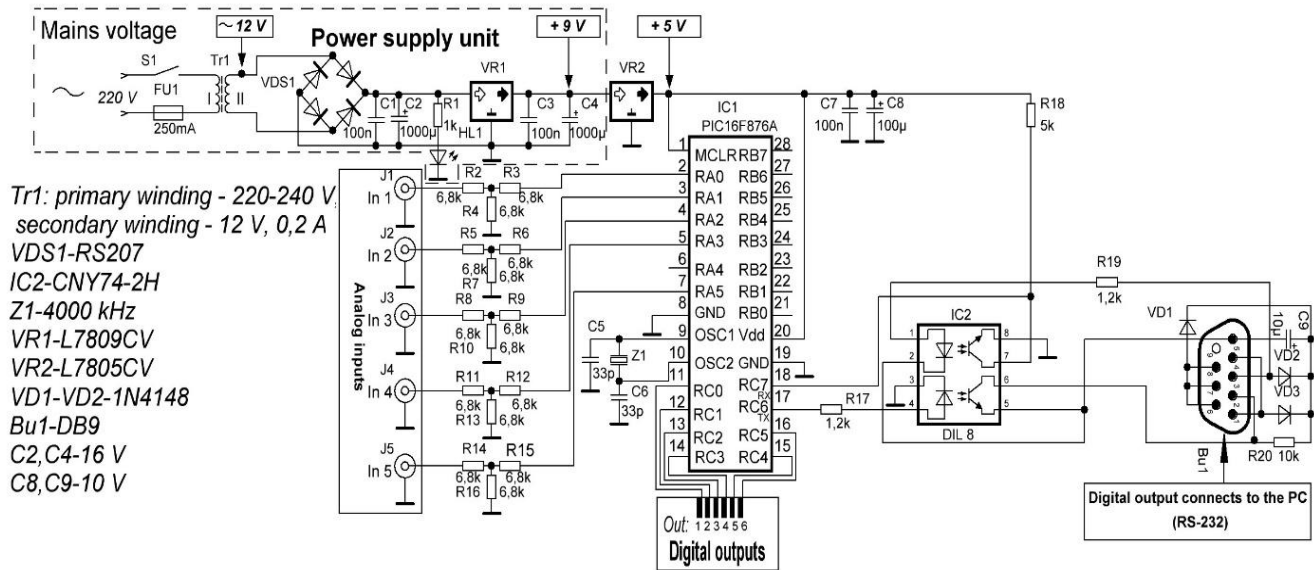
Mains voltage

~12 V

Power supply unit

+9 V

+5 V

S1

Tr1

220 V

FU1

250mA

I

II

VDS1

VR1

VR2

C1

100n

C2

1000µ

R1

1k

HL1

C3

100n

C4

1000µ

IC1

PIC16F876A

C7

100n

C8

100µ

R18

5k

1 MCLR

RB7 28

2 RA0

RB6 27

3 RA1

RB5 26

4 RA2

RB4 25

5 RA3

RB3 24

6 RA4

RB2 23

7 RA5

RB1 22

8 GND

RB0 21

9 OSC1

Vdd 20

10 OSC2

GND 19

11

18

12 RC0

RC7 17

13 RC1

RC6 16

14 RC2

RC5 15

RC3

RC4

RX

TX

Tr1: primary winding - 220-240 V,
secondary winding - 12 V, 0,2 A
VDS1-RS207
IC2-CNY74-2H
Z1-4000 kHz
VR1-L7809CV
VR2-L7805CV
VD1-VD2-1N4148
Bu1-DB9
C2,C4-16 V
C8,C9-10 V

J1 In 1

J2 In 2

J3 In 3

J4 In 4

J5 In 5

Analog inputs

R2 6,8k

R3 6,8k

R4 6,8k

R5 6,8k

R6 6,8k

R7 6,8k

R8 6,8k

R9 6,8k

R10 6,8k

R11 6,8k

R12 6,8k

R13 6,8k

R14 6,8k

R15 6,8k

R16 6,8k

C5 33p

Z1

C6 33p

Out: 1 2 3 4 5 6

Digital outputs

R17 1,2k

IC2

DIL 8

1 2 3 4 5 6 7 8

R19 1,2k

VD1

C9 10µ

VD2

VD3

Bu1

R20 10k

1 2 3 4 5 6 7 8 9

Digital output connects to the PC (RS-232)